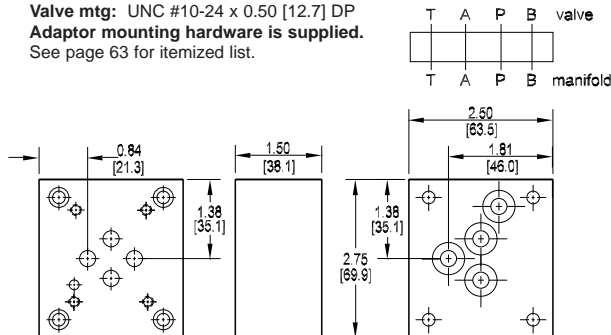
**Valve mtg:** UNC #10-24 x 0.50 [12.7] DP
**Adaptor mounting hardware is supplied.**
See page 63 for itemized list.

T A P B valve

T A P B manifold

0.84
[21.3]

1.38
[35.1]

1.50
[38.1]

1.38
[35.1]

2.75
[69.9]

2.50
[63.5]

1.81
[46.0]